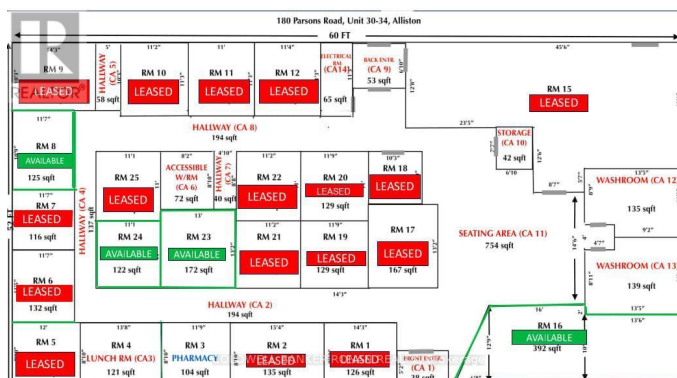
180 Parsons Road, Unit 30-34, Alliston

60 FT

REALTOR

RM 9
LEASED

HALLWAY (CA 5)
58 sqft

RM 10
LEASED

RM 11
LEASED

RM 12
LEASED

ELECTRICAL RM (CA 14)
65 sqft

BACK ENTR. (CA 9)
53 sqft

RM 15
LEASED

HALLWAY (CA 8)
194 sqft

RM 8
AVAILABLE
125 sqft

RM 25
LEASED

ACCESSIBLE W/RM (CA 6)
72 sqft

HALLWAY (CA 7)
40 sqft

RM 22
LEASED

RM 20
LEASED
129 sqft

RM 18
LEASED

STORAGE (CA 10)
42 sqft

WASHROOM (CA 12)
135 sqft

RM 7
LEASED
116 sqft

HALLWAY (CA 4)
137 sqft

RM 24
AVAILABLE
122 sqft

RM 23
AVAILABLE
172 sqft

RM 21
LEASED

RM 19
LEASED
129 sqft

RM 17
LEASED
167 sqft

SEATING AREA (CA 11)
754 sqft

WASHROOM (CA 13)
139 sqft

RM 6
LEASED
132 sqft

HALLWAY (CA 2)
194 sqft

RM 16
AVAILABLE
392 sqft

RM 5
LEASED

RM 4
LUNCH RM (CA3)
121 sqft

RM 3
PHARMACY
104 sqft

RM 2
LEASED
135 sqft

RM 1
LEASED
126 sqft

FRONT ENTR. (CA 1)
38 sqft

53 FT